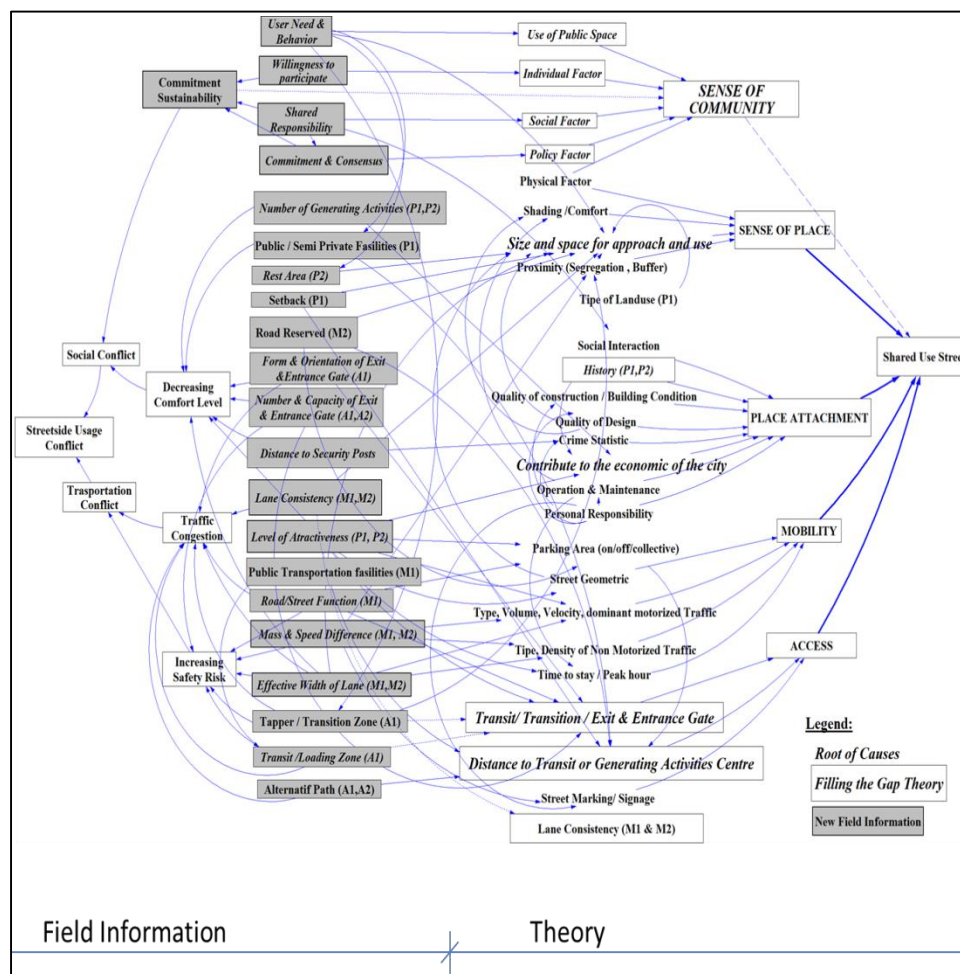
User Need & Behavior

Willingness to participate

Commitment Sustainability

Shared Responsibility

Commitment & Consensus

Use of Public Space

Individual Factor

Social Factor

Policy Factor

SENSE OF COMMUNITY

Physical Factor

Number of Generating Activities (P1,P2)

Public / Semi Private Fasilities (P1)

Rest Area (P2)

Setback (P1)

Road Reserved (M2)

Form & Orientation of Exit &Entrance Gate (A1)

Number & Capacity of Exit & Entrance Gate (A1,A2)

Distance to Security Posts

Lane Consistency (M1,M2)

Level of Atractiveness (P1, P2)

Public Transportation fasilities (M1)

Road/Street Function (M1)

Mass & Speed Difference (M1, M2)

Effective Width of Lane (M1,M2)

Tapper / Transition Zone (A1)

Transit /Loading Zone (A1)

Alternatif Path (A1,A2)

Social Conflict

Decreasing Comfort Level

Streetside Usage Conflict

Trasportation Conflict

Traffic Congestion

Increasing Safety Risk

Shading /Comfort

Size and space for approach and use

Proximity (Segregation , Buffer)

Tipe of Landuse (P1)

Social Interaction

History (P1,P2)

Quality of construction / Building Condition

Quality of Design

Crime Statistic

Contribute to the economic of the city

Operation & Maintenance

Personal Responsibility

Parking Area (on/off/collective)

Street Geometric

Type, Volume, Velocity, dominant motorized Traffic

Tipe, Density of Non Motorized Traffic

Time to stay / Peak hour

Transit/ Transition / Exit & Entrance Gate

Distance to Transit or Generating Activities Centre

Street Marking/ Signage

Lane Consistency (M1 & M2)

SENSE OF PLACE

PLACE ATTACHMENT

MOBILITY

ACCESS

Shared Use Stre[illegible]

Legend:

Root of Causes

Filling the Gap Theory

New Field Information

Field Information

Theory